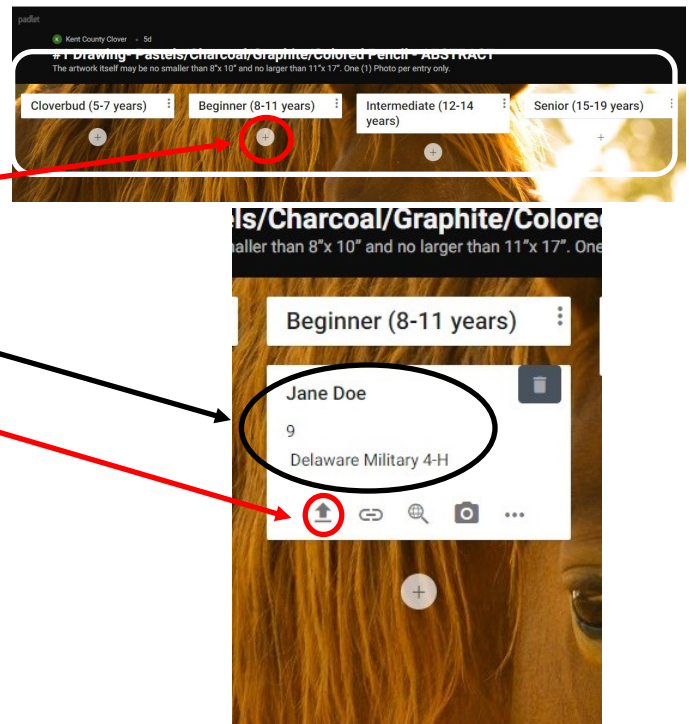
padlet

Kent County Clover • 5d

#1 Drawing- Pastels/Charcoal/Graphite/Colored Pencil - ABSTRACT

The artwork itself may be no smaller than 8"x 10" and no larger than 11"x 17". One (1) Photo per entry only.

Cloverbud (5-7 years)

Beginner (8-11 years)

Intermediate (12-14 years)

Senior (15-19 years)

+

+

+

+

els/Charcoal/Graphite/Colore

aller than 8"x 10" and no larger than 11"x 17". One

Beginner (8-11 years)

Jane Doe

9

Delaware Military 4-H

•••

+